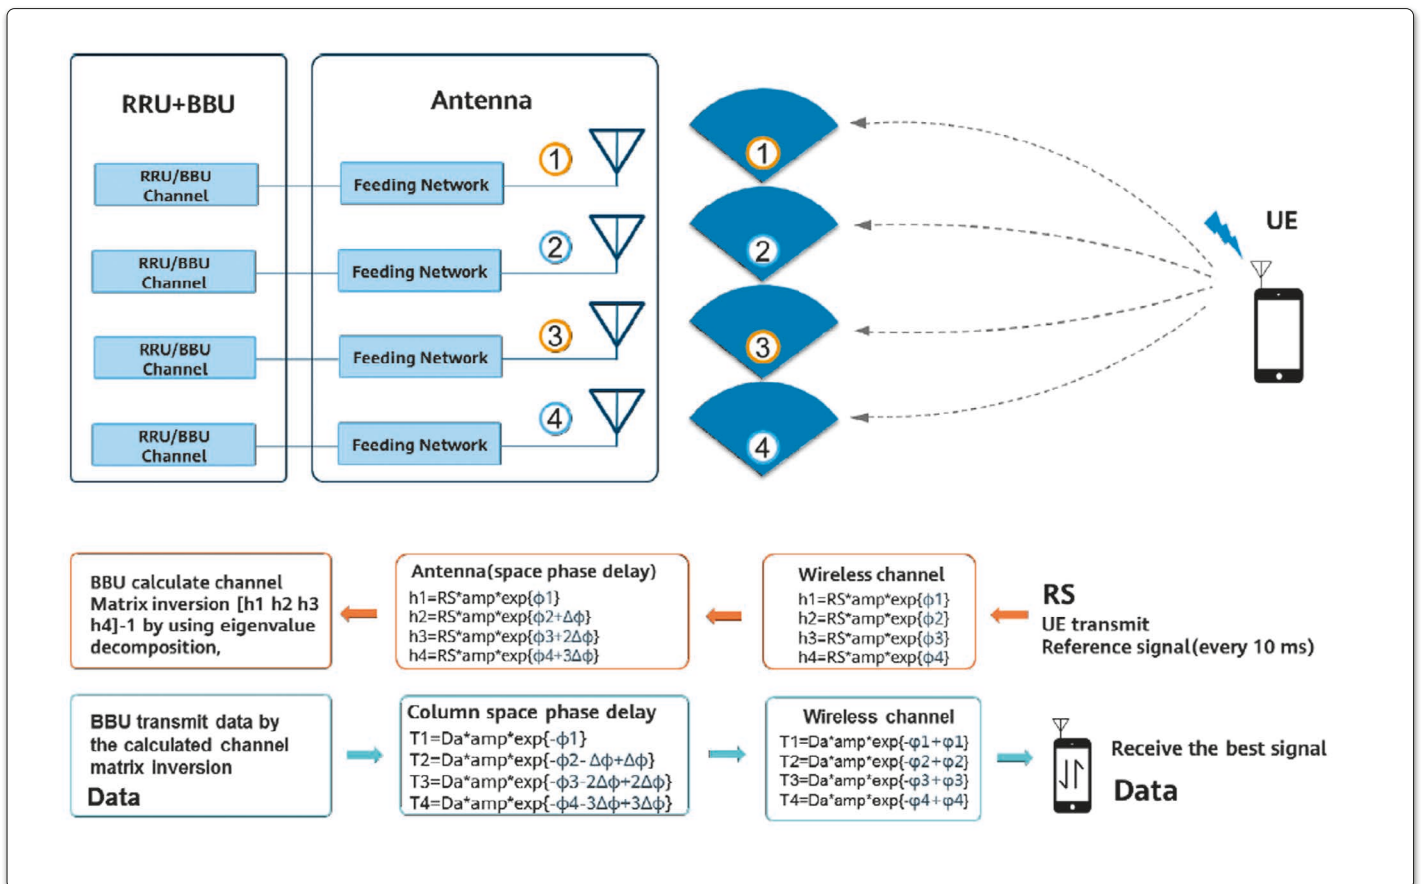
RRU+BBU

RRU/BBU Channel

RRU/BBU Channel

RRU/BBU Channel

RRU/BBU Channel

Antenna

Feeding Network

Feeding Network

Feeding Network

Feeding Network

1

2

3

4

1

2

3

4

UE

BBU calculate channel Matrix inversion [h1 h2 h3 h4]-1 by using eigenvalue decomposition,

Antenna(space phase delay)
h1=RS*amp*exp{ϕ1}
h2=RS*amp*exp{ϕ2+Δϕ}
h3=RS*amp*exp{ϕ3+2Δϕ}
h4=RS*amp*exp{ϕ4+3Δϕ}

Wireless channel
h1=RS*amp*exp{ϕ1}
h2=RS*amp*exp{ϕ2}
h3=RS*amp*exp{ϕ3}
h4=RS*amp*exp{ϕ4}

RS
UE transmit
Reference signal(every 10 ms)

BBU transmit data by the calculated channel matrix inversion
Data

Column space phase delay
T1=Da*amp*exp{-ϕ1}
T2=Da*amp*exp{-ϕ2- Δϕ+Δϕ}
T3=Da*amp*exp{-ϕ3-2Δϕ+2Δϕ}
T4=Da*amp*exp{-ϕ4-3Δϕ+3Δϕ}

Wireless channel
T1=Da*amp*exp{-φ1+φ1}
T2=Da*amp*exp{-φ2+φ2}
T3=Da*amp*exp{-φ3+φ3}
T4=Da*amp*exp{-φ4+φ4}

Receive the best signal
Data